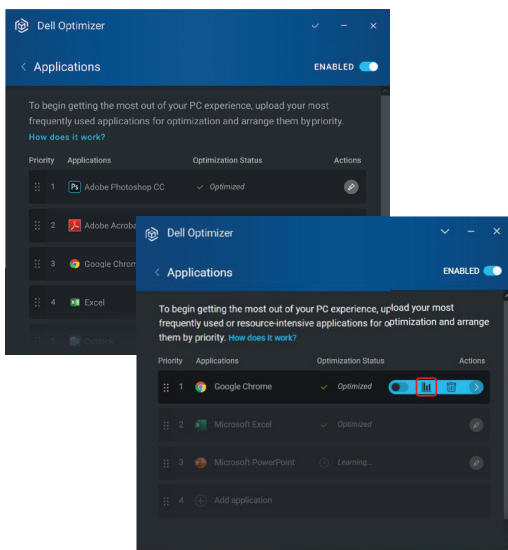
Dell Optimizer

< Applications

ENABLED

To begin getting the most out of your PC experience, upload your most frequently used applications for optimization and arrange them by priority.

How does it work?

| Priority | Applications | Optimization Status | Actions |
|---|---|---|---|
| 1 | Adobe Photoshop CC | Optimized | |
| 2 | Adobe Acrobat | | |
| 3 | Google Chrome | | |
| 4 | Excel | | |
| 5 | Outlook | | |

Dell Optimizer

< Applications

ENABLED

To begin getting the most out of your PC experience, upload your most frequently used or resource-intensive applications for optimization and arrange them by priority. How does it work?

| Priority | Applications | Optimization Status | Actions |
|---|---|---|---|
| 1 | Google Chrome | Optimized | |
| 2 | Microsoft Excel | Optimized | |
| 3 | Microsoft PowerPoint | Learning... | |
| 4 | Add application | | |